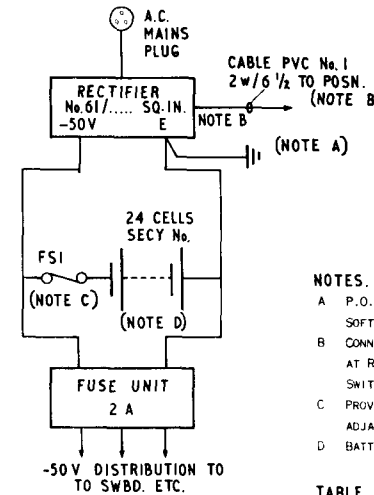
A.C. MAINS PLUG

CABLE PVC No. 1 2w/6 ½ TO POSN. (NOTE B

RECTIFIER No. 61/..... SQ.IN. -50V E

NOTE B

(NOTE A)

24 CELLS SECY No.

FSI

(NOTE C)

(NOTE D)

FUSE UNIT 2 A

-50 V DISTRIBUTION TO TO SWBD. ETC.

NOTES.

A P.O.

SOFT

B CONN

AT R

SWIT

C PROV

ADJA

D BATT

TABLE